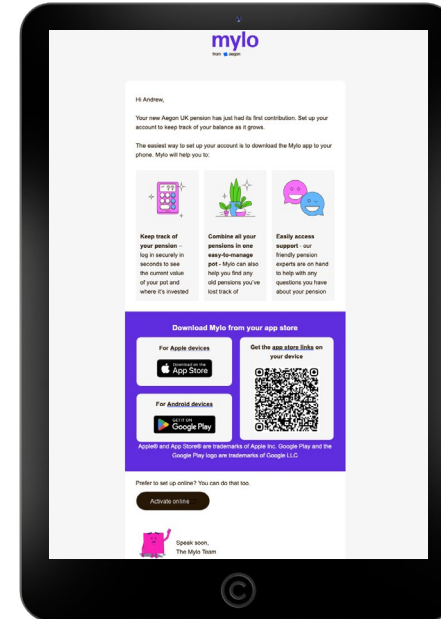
mylo
from aegon

Hi Andrew,

Your new Aegon UK pension has just had its first contribution. Set up your account to keep track of your balance as it grows.

The easiest way to set up your account is to download the Mylo app to your phone. Mylo will help you to:

Keep track of your pension - log in securely in seconds to see the current value of your pot and where it's invested

Combine all your pensions in one easy-to-manage pot - Mylo can also help you find any old pensions you've lost track of

Easily access support - our friendly pension experts are on hand to help with any questions you have about your pension

Download Mylo from your app store

For Apple devices

Download on the App Store

For Android devices

GET IT ON Google Play

Get the app store links on your device

Apple® and App Store® are trademarks of Apple Inc. Google Play and the Google Play logo are trademarks of Google LLC.

Prefer to set up online? You can do that too.

Activate online

Speak soon,
The Mylo Team

©